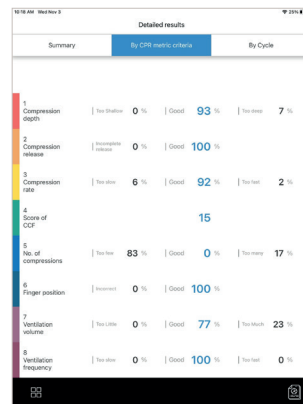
10:16 AM Wed Nov 3

25%

Detailed results

Summary | By CPR metric criteria | By Cycle

1 Compression depth | Too Shallow 0 % | Good 93 % | Too deep 7 %

2 Compression release | Incomplete release 0 % | Good 100 %

3 Compression rate | Too slow 6 % | Good 92 % | Too fast 2 %

4 Score of CCF | 15

5 No. of compressions | Too few 83 % | Good 0 % | Too many 17 %

6 Finger position | Incorrect 0 % | Good 100 %

7 Ventilation volume | Too Little 0 % | Good 77 % | Too Much 23 %

8 Ventilation frequency | Too slow 0 % | Good 100 % | Too fast 0 %